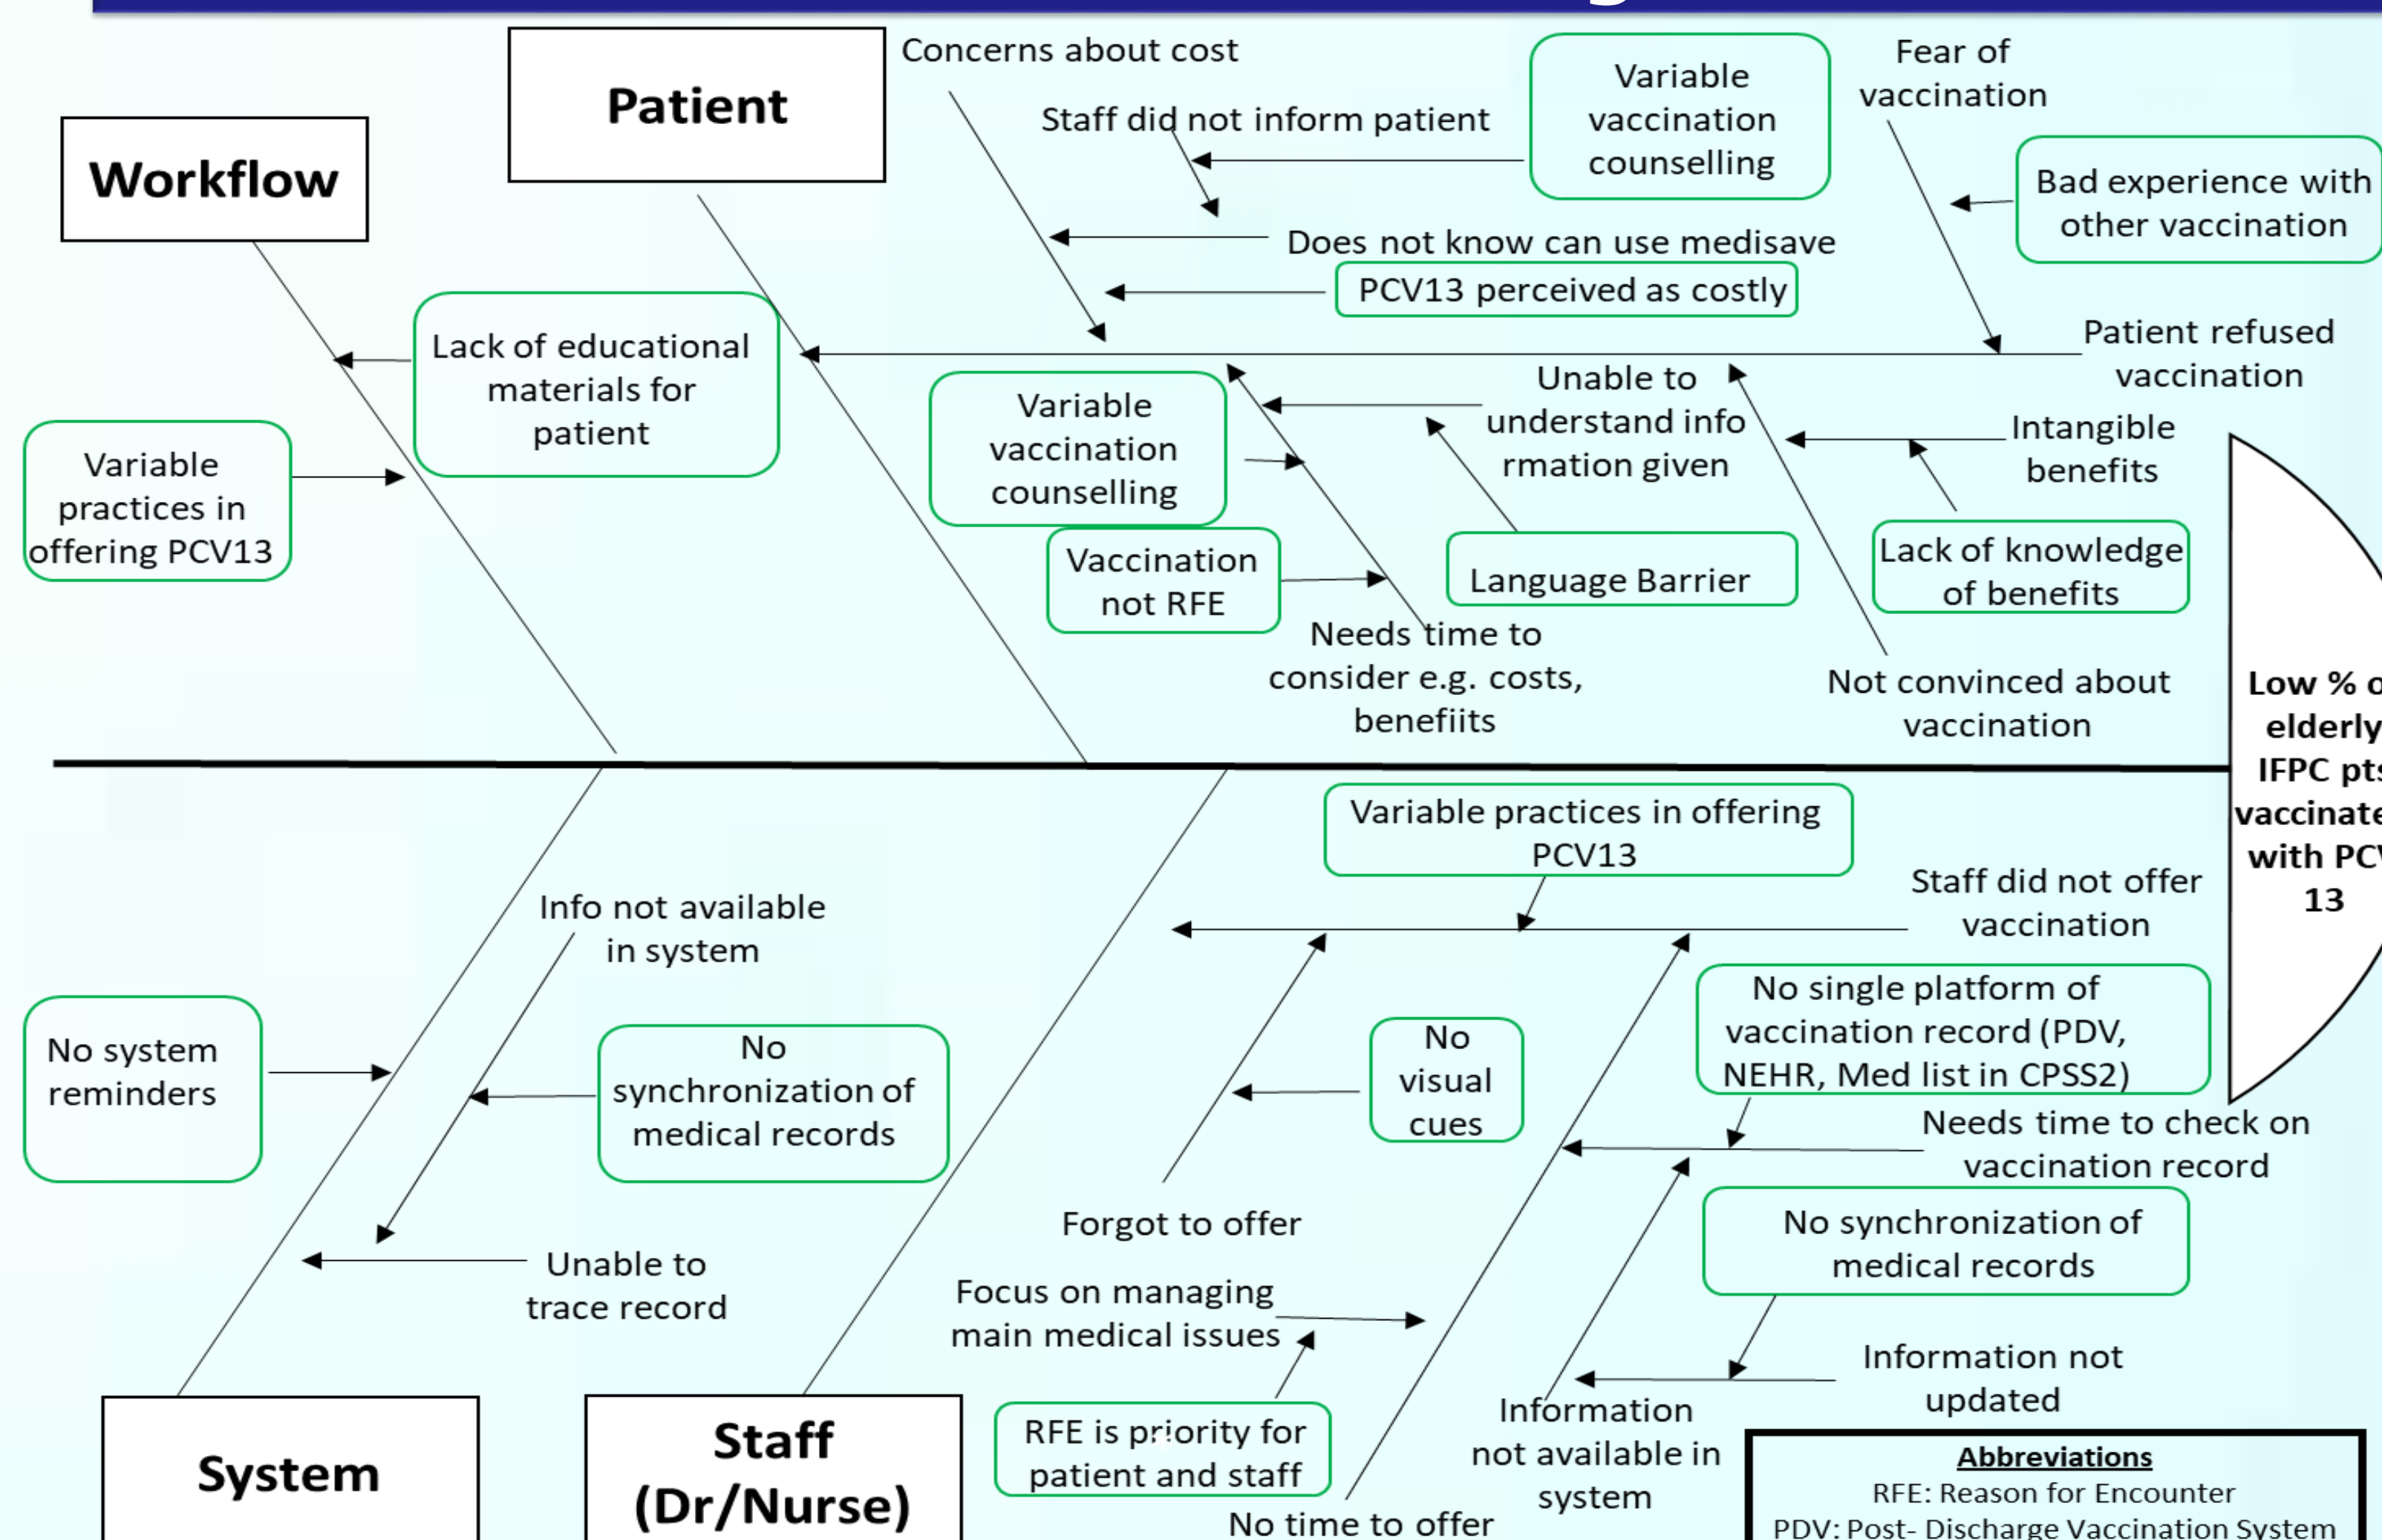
Patient

Workflow

Concerns about cost

Staff did not inform patient

Variable vaccination counselling

Fear of vaccination

Bad experience with other vaccination

Does not know can use medisave

PCV13 perceived as costly

Patient refused vaccination

Lack of educational materials for patient

Variable practices in offering PCV13

Variable vaccination counselling

Unable to understand info rmation given

Intangible benefits

Vaccination not RFE

Language Barrier

Lack of knowledge of benefits

Needs time to consider e.g. costs, benefiits

Not convinced about vaccination

Low % o elderly IFPC pts vaccinate with PCV 13

Variable practices in offering PCV13

Staff did not offer vaccination

Info not available in system

No system reminders

No synchronization of medical records

No visual cues

No single platform of vaccination record (PDV, NEHR, Med list in CPSS2)

Needs time to check on vaccination record

Forgot to offer

No synchronization of medical records

Unable to trace record

Focus on managing main medical issues

Information not updated

RFE is priority for patient and staff

Information not available in system

System

Staff (Dr/Nurse)

No time to offer

Abbreviations
RFE: Reason for Encounter
PDV: Post- Discharge Vaccination System